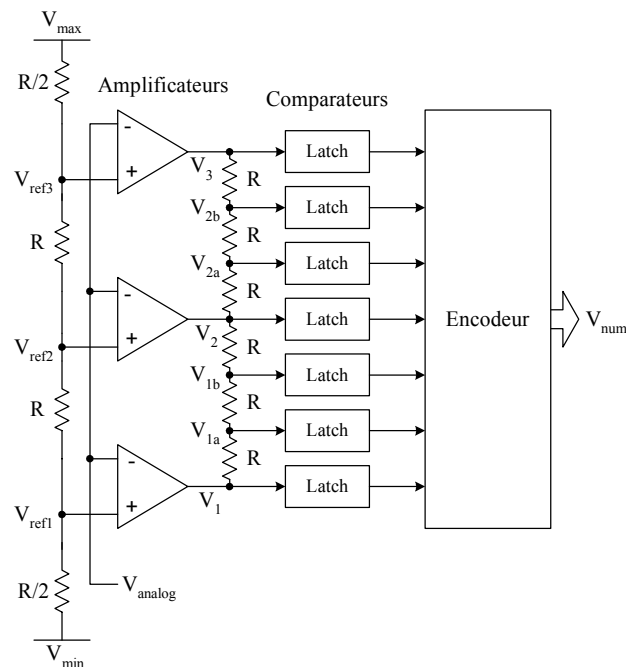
$V_{max}$

R/2

Amplificateurs

Comparateurs

-

+

$V_3$

Latch

$V_{ref3}$

R

$V_{2b}$

Latch

R

R

$V_{2a}$

Latch

R

-

+

$V_2$

Latch

Encodeur

$V_{num}$

$V_{ref2}$

R

$V_{1b}$

Latch

R

R

$V_{1a}$

Latch

R

-

+

$V_1$

Latch

$V_{ref1}$

R/2

$V_{analog}$

$V_{min}$